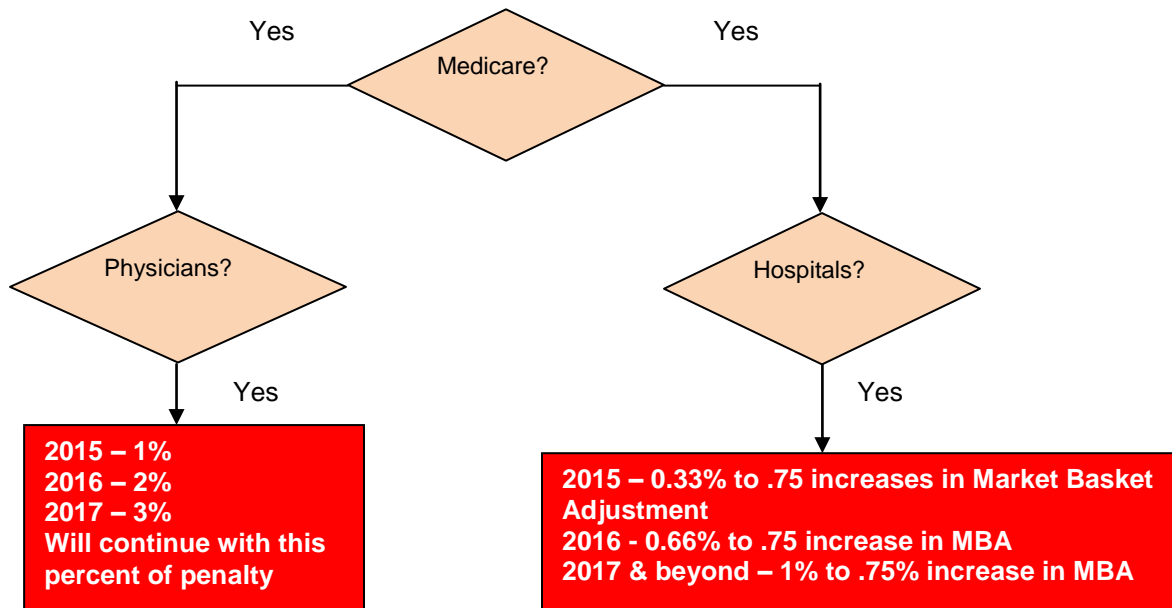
Yes

Medicare?

Yes

Physicians?

Hospitals?

Yes

Yes

2015 – 1%
2016 – 2%
2017 – 3%
Will continue with this percent of penalty

2015 – 0.33% to .75 increases in Market Basket Adjustment
2016 - 0.66% to .75 increase in MBA
2017 & beyond – 1% to .75% increase in MBA